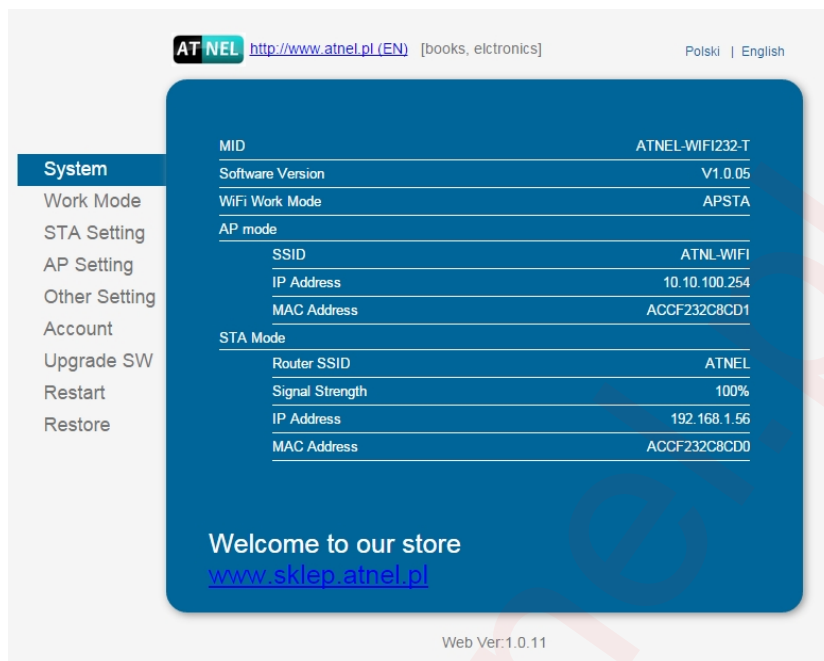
AT NEL http://www.atnel.pl (EN) [books, elctronics]

Polski | English

System
Work Mode
STA Setting
AP Setting
Other Setting
Account
Upgrade SW
Restart
Restore

| | |
|---|---|
| MID | ATNEL-WIFI232-T |
| Software Version | V1.0.05 |
| WiFi Work Mode | APSTA |
| AP mode | |
| SSID | ATNL-WIFI |
| IP Address | 10.10.100.254 |
| MAC Address | ACCF232C8CD1 |
| STA Mode | |
| Router SSID | ATNEL |
| Signal Strength | 100% |
| IP Address | 192.168.1.56 |
| MAC Address | ACCF232C8CD0 |

Welcome to our store
www.sklep.atnel.pl

Web Ver:1.0.11